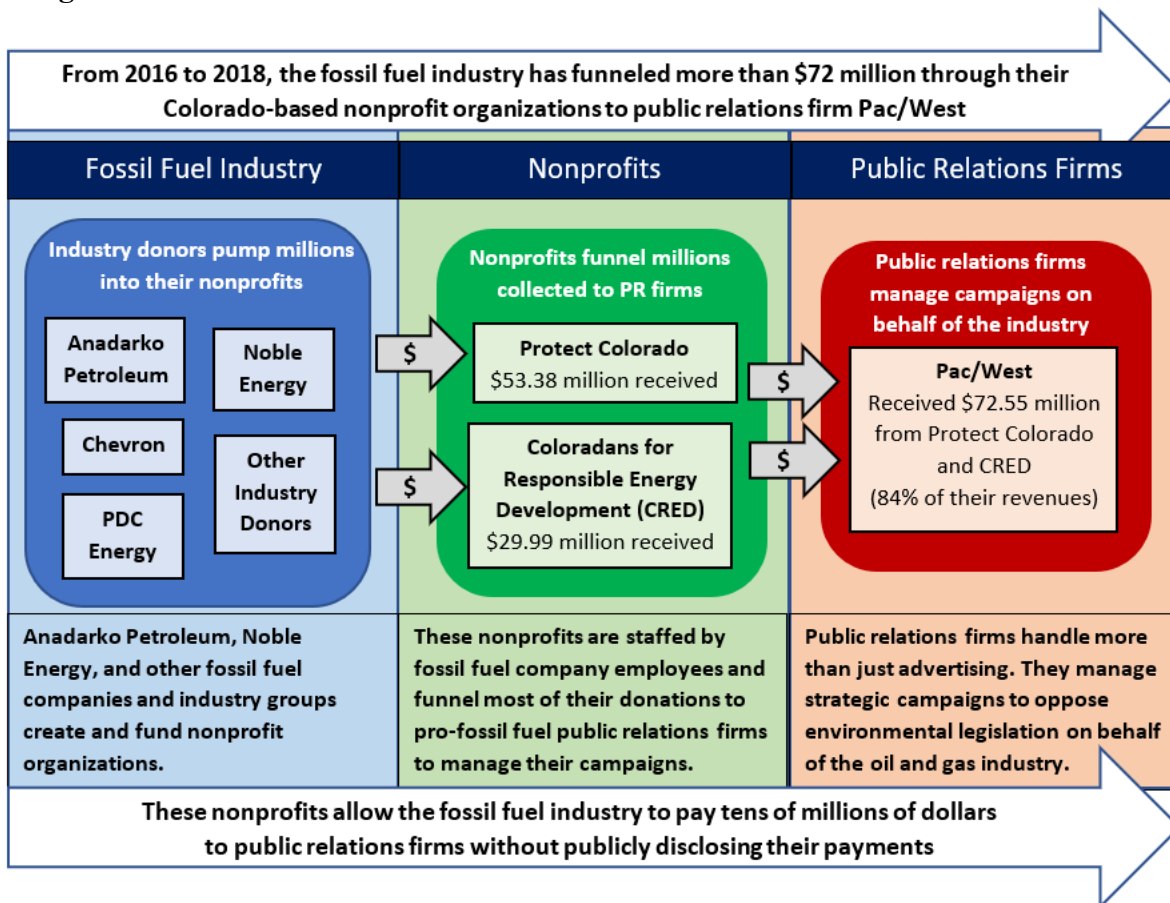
From 2016 to 2018, the fossil fuel industry has funneled more than $72 million through their Colorado-based nonprofit organizations to public relations firm Pac/West

Fossil Fuel Industry

Nonprofits

Public Relations Firms

Industry donors pump millions into their nonprofits

Anadarko Petroleum

Noble Energy

Chevron

Other Industry Donors

PDC Energy

$

$

Nonprofits funnel millions collected to PR firms

Protect Colorado
$53.38 million received

Coloradans for Responsible Energy Development (CRED)
$29.99 million received

$

$

Public relations firms manage campaigns on behalf of the industry

Pac/West
Received $72.55 million from Protect Colorado and CRED
(84% of their revenues)

Anadarko Petroleum, Noble Energy, and other fossil fuel companies and industry groups create and fund nonprofit organizations.

These nonprofits are staffed by fossil fuel company employees and funnel most of their donations to pro-fossil fuel public relations firms to manage their campaigns.

Public relations firms handle more than just advertising. They manage strategic campaigns to oppose environmental legislation on behalf of the oil and gas industry.

These nonprofits allow the fossil fuel industry to pay tens of millions of dollars to public relations firms without publicly disclosing their payments